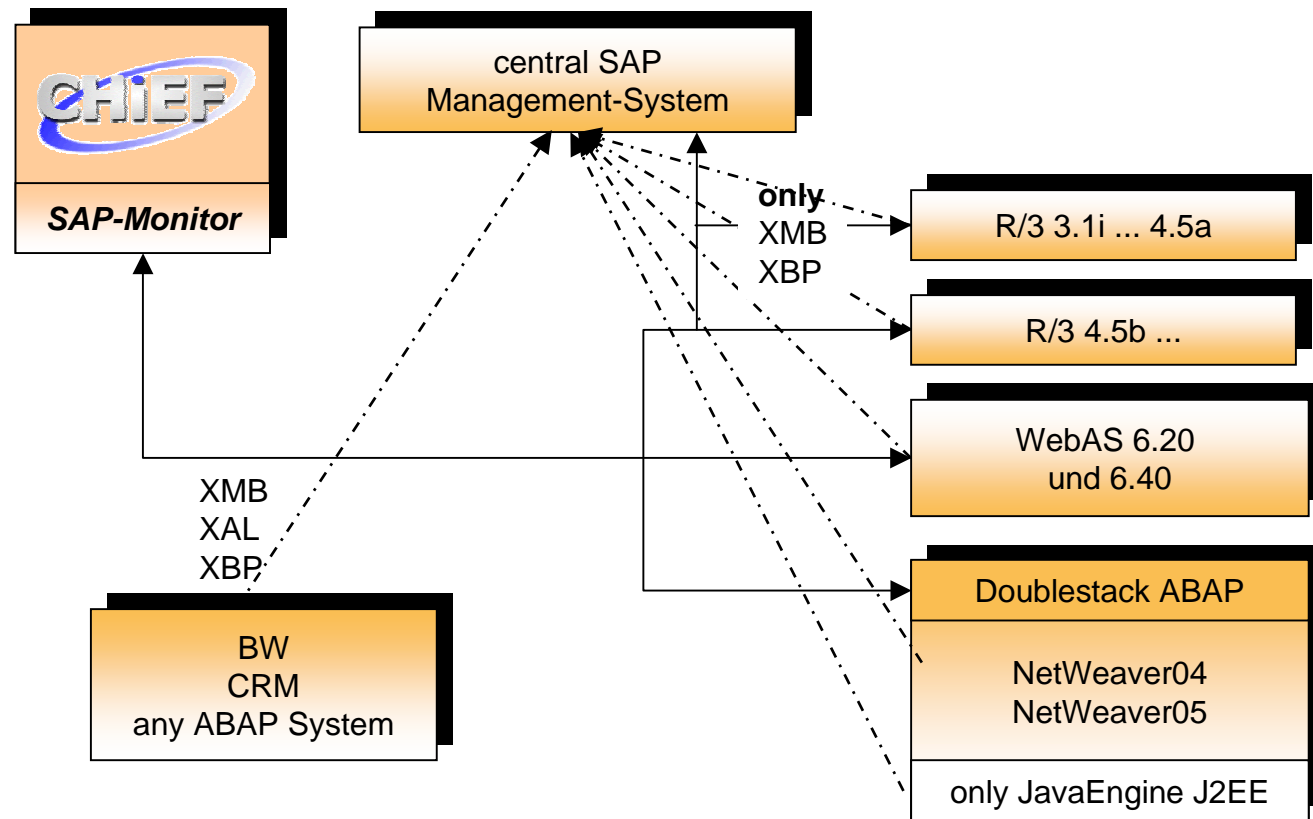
CHiEF

SAP-Monitor

central SAP
Management-System

only
XMB
XBP

R/3 3.1i ... 4.5a

R/3 4.5b ...

WebAS 6.20
und 6.40

XMB
XAL
XBP

Doublestack ABAP

NetWeaver04
NetWeaver05

only JavaEngine J2EE

BW
CRM
any ABAP System